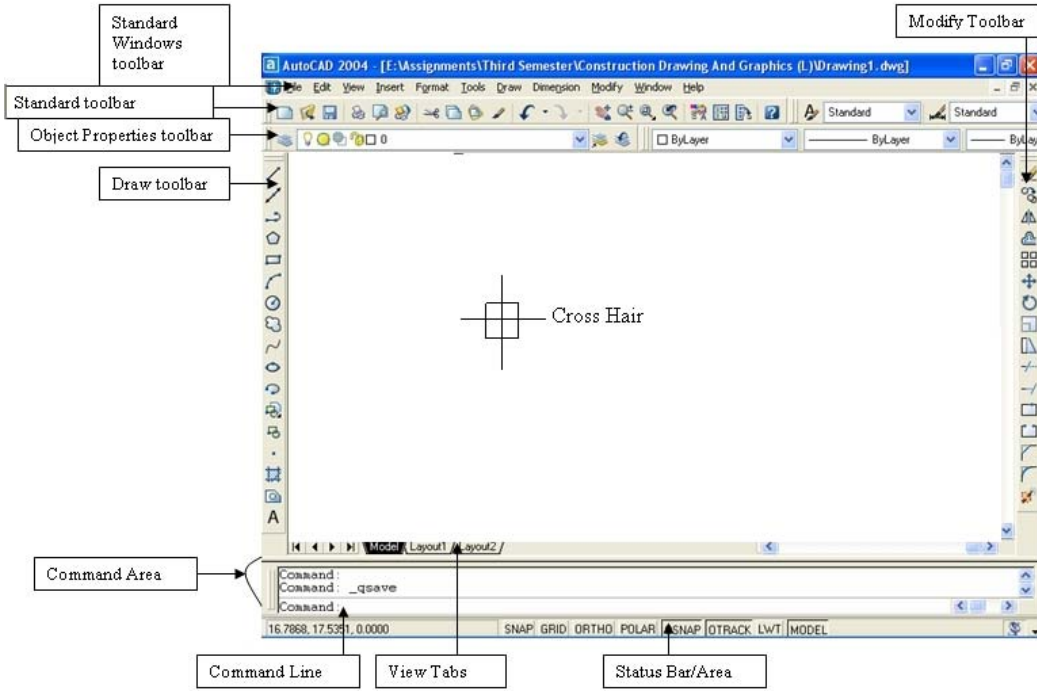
Standard Windows toolbar

Modify Toolbar

AutoCAD 2004 - [E:\Assignments\Third Semester\Construction Drawing And Graphics (L)\Drawing1.dwg]

Standard toolbar

File Edit View Insert Format Tools Draw Dimension Modify Window Help

Standard Standard

Object Properties toolbar

0 ByLayer ByLayer ByLay

Draw toolbar

A

Cross Hair

Model Layout1 Layout2

Command Area

Command:
Command: _qsave
Command:

16.7868, 17.5351, 0.0000 SNAP GRID ORTHO POLAR OSNAP OTRACK LWT MODEL

Command Line

View Tabs

Status Bar/Area